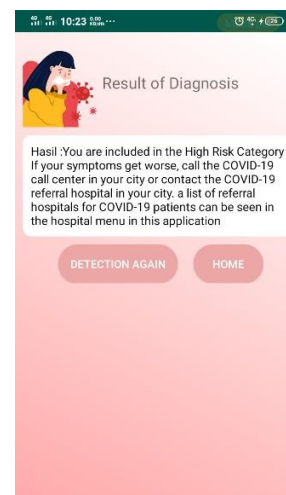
4G 4G 10:23 0.00 KB/s ···

29

Result of Diagnosis

Hasil :You are included in the High Risk Category If your symptoms get worse, call the COVID-19 call center in your city or contact the COVID-19 referral hospital in your city. a list of referral hospitals for COVID-19 patients can be seen in the hospital menu in this application

DETECTION AGAIN

HOME